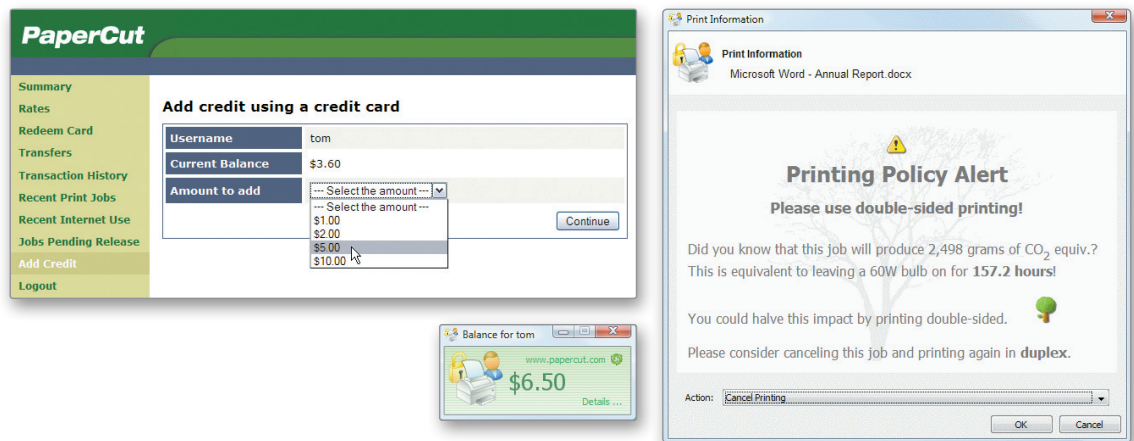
PaperCut

Summary
Rates
Redeem Card
Transfers
Transaction History
Recent Print Jobs
Recent Internet Use
Jobs Pending Release
Add Credit
Logout

Add credit using a credit card

| Username | tom |
|---|---|
| Current Balance | $3.60 |
| Amount to add | --- Select the amount --- |

--- Select the amount ---
$1.00
$2.00
$5.00
$10.00

Continue

Balance for tom
www.papercut.com
$6.50
Details ...

Print Information

Print Information
Microsoft Word - Annual Report.docx

Printing Policy Alert

Please use double-sided printing!

Did you know that this job will produce 2,498 grams of $CO_2$ equiv.? This is equivalent to leaving a 60W bulb on for 157.2 hours!

You could halve this impact by printing double-sided.

Please consider canceling this job and printing again in duplex.

Action: Cancel Printing

OK
Cancel